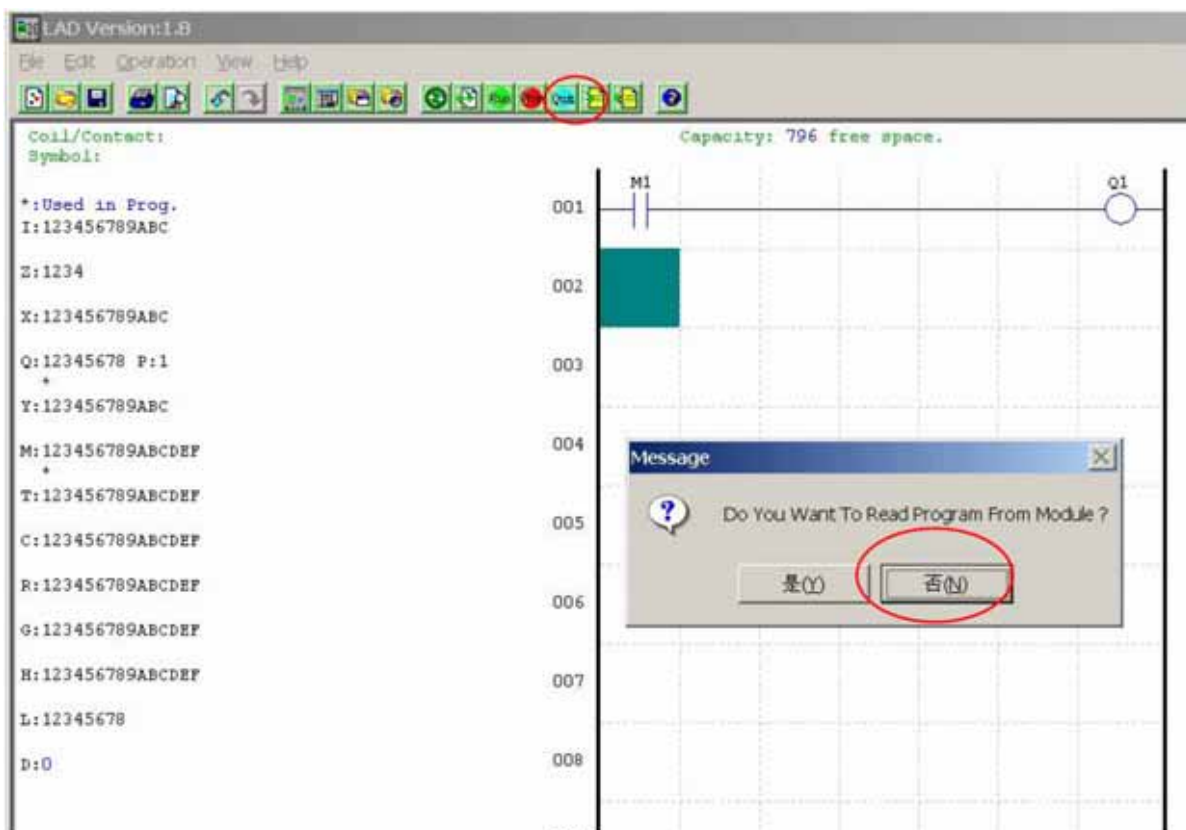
LAD Version:1.8

File Edit Operation View Help

Coil/Contact:
Symbol:

Capacity: 796 free space.

*:Used in Prog.
I:123456789ABC

Z:1234

X:123456789ABC

Q:12345678 P:1
*
Y:123456789ABC

M:123456789ABCDEF
*
T:123456789ABCDEF

C:123456789ABCDEF

R:123456789ABCDEF

G:123456789ABCDEF

H:123456789ABCDEF

L:12345678

D:0

001
002
003
004
005
006
007
008

M1
Q1

Message

Do You Want To Read Program From Module ?

是(Y)
否(N)